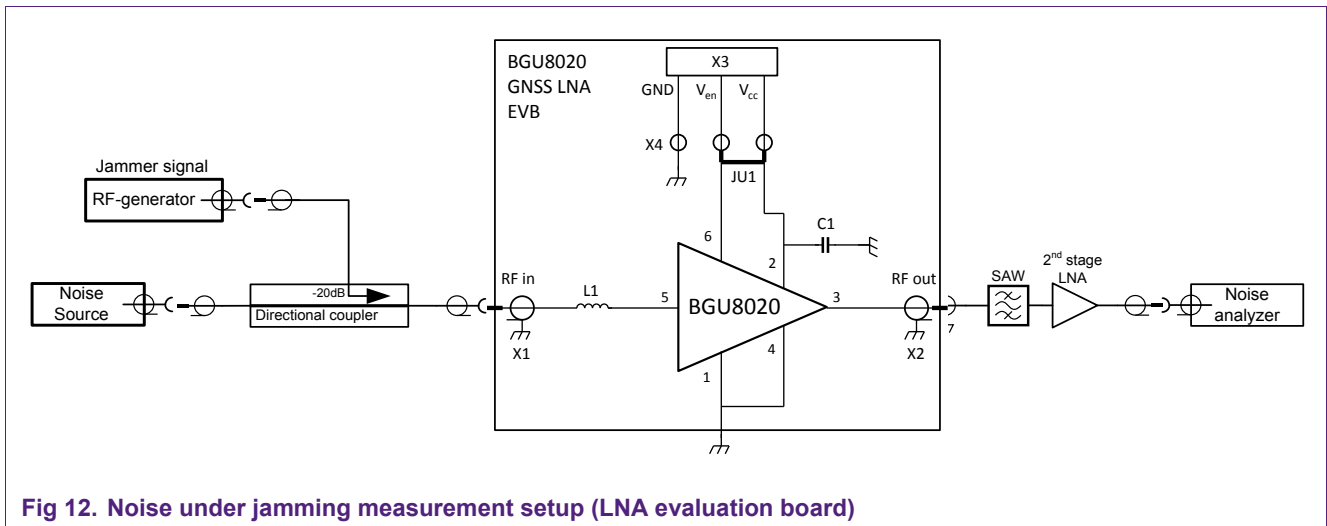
BGU8020
GNSS LNA
EVB

X3
GND
$V_{en}$
$V_{cc}$
X4
JU1

Jammer signal
RF-generator

C1
6
2

Noise Source
-20dB
Directional coupler
RF in
L1
5
BGU8020
3
RF out
SAW
$2^{nd}$ stage LNA
Noise analyzer
X1
4
X2
7
1

Fig 12. Noise under jamming measurement setup (LNA evaluation board)